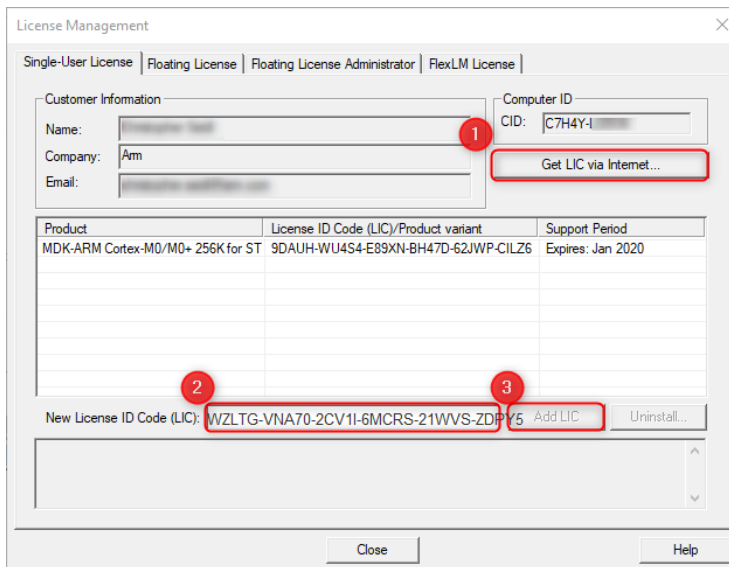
License Management

Single-User License | Floating License | Floating License Administrator | FlexLM License

Customer Information
Name: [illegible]
Company: Arm
Email: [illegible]

Computer ID
CID: C7H4Y-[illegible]

1

Get LIC via Internet...

| Product | License ID Code (LIC)/Product variant | Support Period |
|---|---|---|
| MDK-ARM Cortex-M0/M0+ 256K for ST | 9DAUH-WU4S4-E89XN-BH47D-62JWP-CILZ6 | Expires: Jan 2020 |

2

3

New License ID Code (LIC): WZLTG-VNA70-2CV1I-6MCRS-21WVS-ZDPY5

Add LIC

Uninstall...

Close

Help